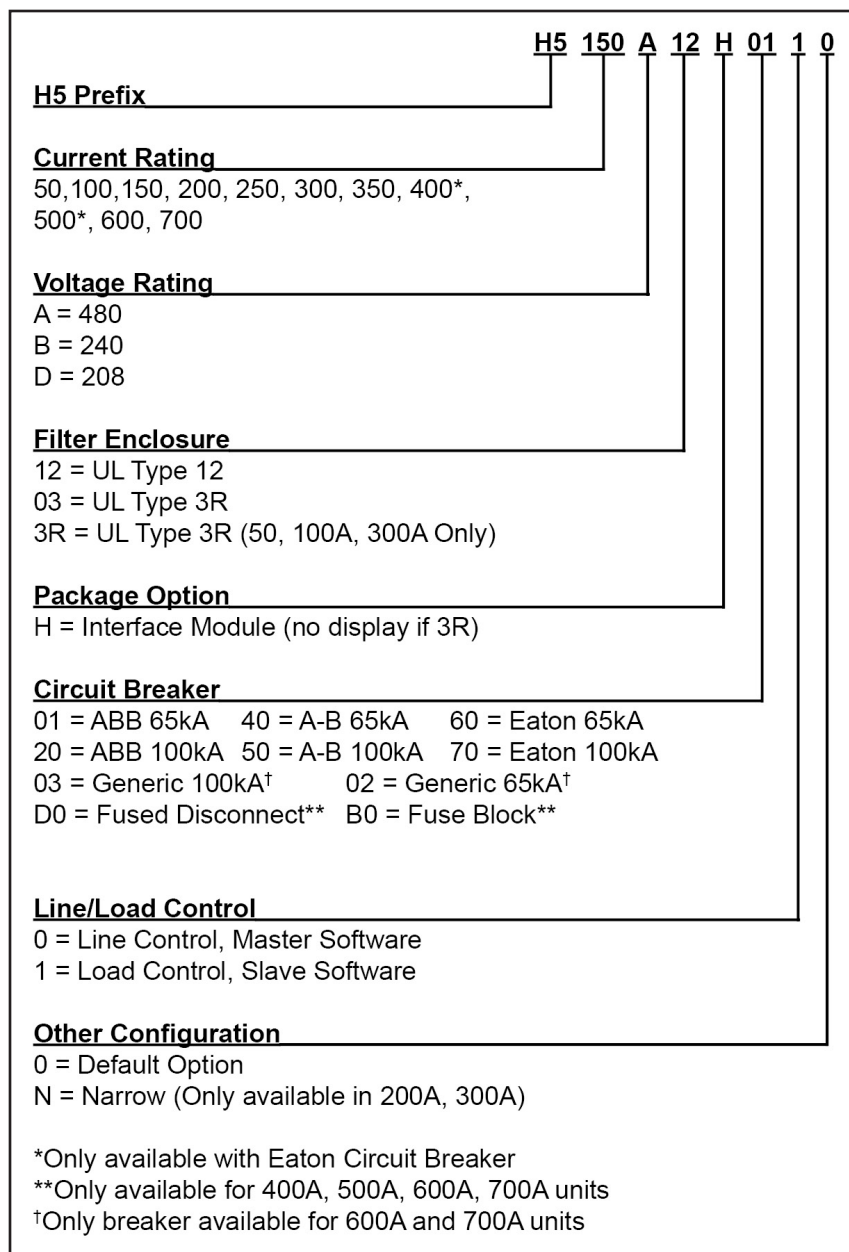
H5 150 A 12 H 01 1 0

H5 Prefix

Current Rating
50,100,150, 200, 250, 300, 350, 400*, 500*, 600, 700

Voltage Rating
A = 480
B = 240
D = 208

Filter Enclosure
12 = UL Type 12
03 = UL Type 3R
3R = UL Type 3R (50, 100A, 300A Only)

Package Option
H = Interface Module (no display if 3R)

Circuit Breaker
01 = ABB 65kA 40 = A-B 65kA 60 = Eaton 65kA
20 = ABB 100kA 50 = A-B 100kA 70 = Eaton 100kA
03 = Generic 100kA$^{\dagger}$ 02 = Generic 65kA$^{\dagger}$
D0 = Fused Disconnect** B0 = Fuse Block**

Line/Load Control
0 = Line Control, Master Software
1 = Load Control, Slave Software

Other Configuration
0 = Default Option
N = Narrow (Only available in 200A, 300A)

*Only available with Eaton Circuit Breaker
**Only available for 400A, 500A, 600A, 700A units
$^{\dagger}$Only breaker available for 600A and 700A units